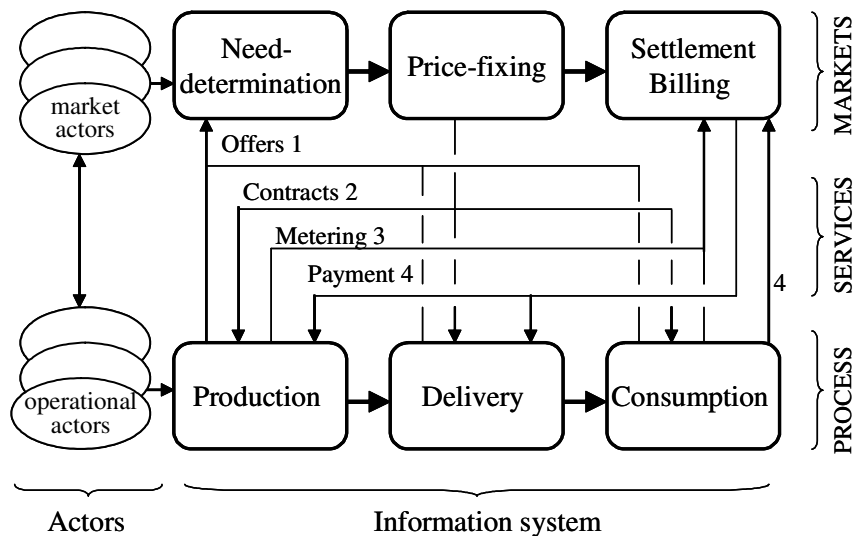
market actors

Need-determination

Price-fixing

Settlement Billing

MARKETS

Offers 1

Contracts 2

SERVICES

Metering 3

Payment 4

4

operational actors

Production

Delivery

Consumption

PROCESS

Actors

Information system